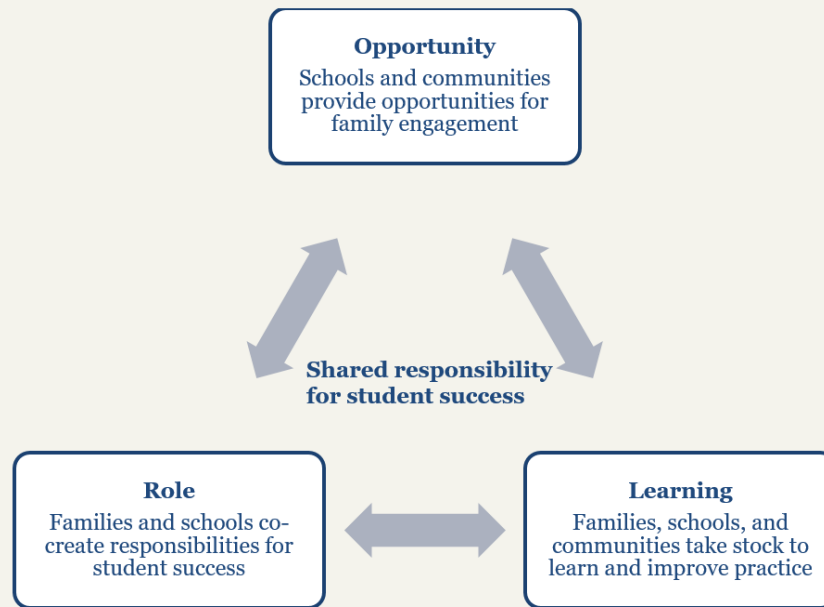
Opportunity
Schools and communities provide opportunities for family engagement

Shared responsibility for student success

Role
Families and schools co-create responsibilities for student success

Learning
Families, schools, and communities take stock to learn and improve practice